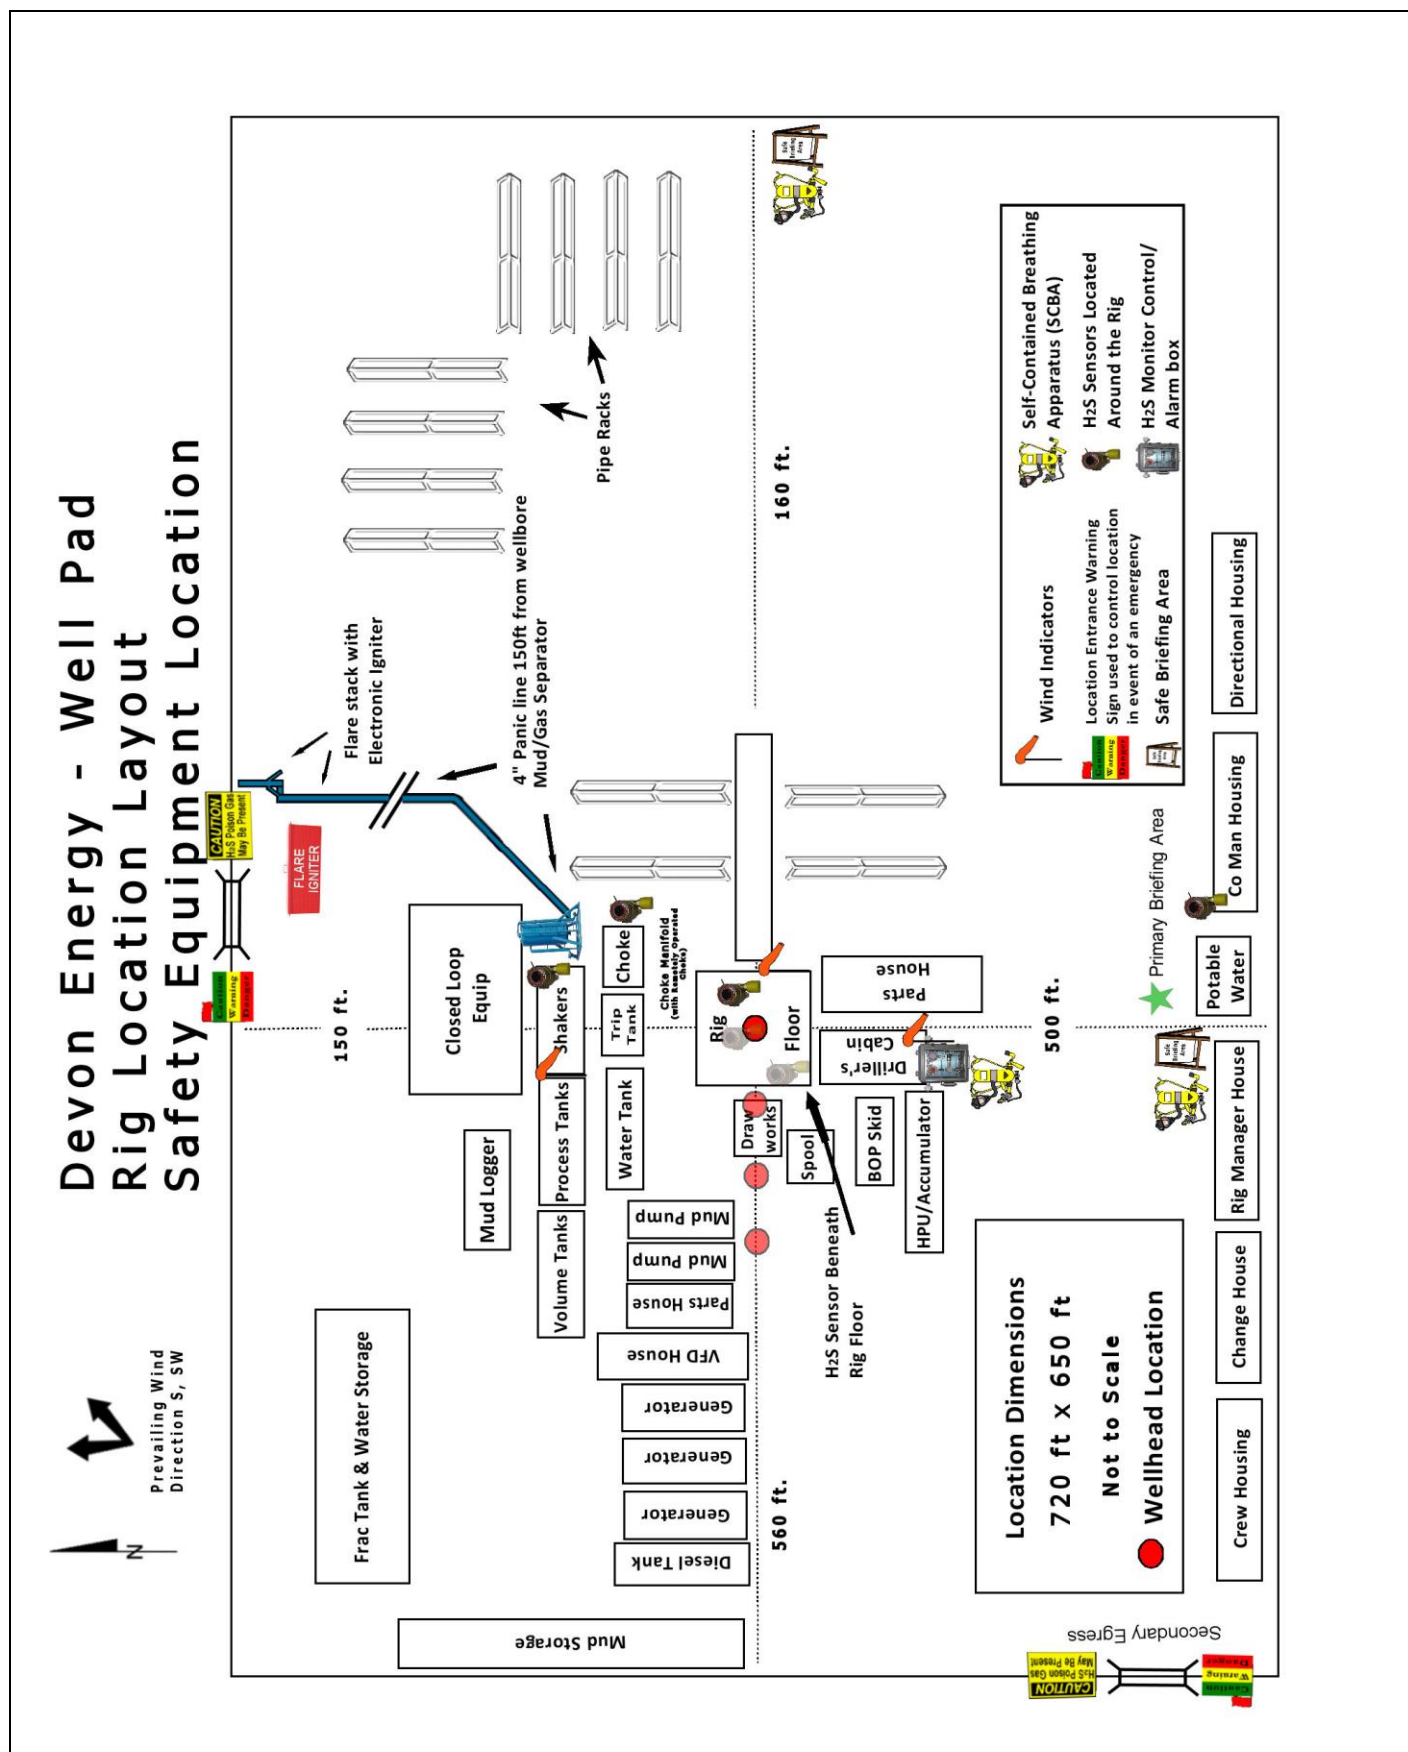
Devon Energy - Well Pad
Rig Location Layout
Safety Equipment Location

Prevailing Wind Direction S, SW

N

Flare stack with Electronic Igniter

4" Panic line 150ft from wellbore Mud/Gas Separator

CAUTION H2S Poison Gas May Be Present

Caution Warning Danger

FLARE IGNITER

Pipe Racks

150 ft.

160 ft.

Closed Loop Equip

Shakers

Choke

Choke Manifold (with Remotely Operated Chokes)

Trip Tank

Rig Floor

Parts House

Driller's Cabin

Process Tanks

Water Tank

Mud Logger

Draw works

Spool

BOP Skid

HPU/Accumulator

Volume Tanks

Mud Pump

Mud Pump

Parts House

VFD House

Generator

Generator

Generator

Diesel Tank

Mud Storage

Frac Tank & Water Storage

H2S Sensor Beneath Rig Floor

560 ft.

500 ft.

Primary Briefing Area

Potable Water

Co Man Housing

Directional Housing

Rig Manager House

Change House

Crew Housing

Location Dimensions
720 ft x 650 ft
Not to Scale
Wellhead Location

Wind Indicators
Location Entrance Warning Sign used to control location in event of an emergency
Safe Briefing Area
Self-Contained Breathing Apparatus (SCBA)
H2S Sensors Located Around the Rig
H2S Monitor Control/ Alarm box

Secondary Egress

CAUTION H2S Poison Gas May Be Present

Caution Warning Danger